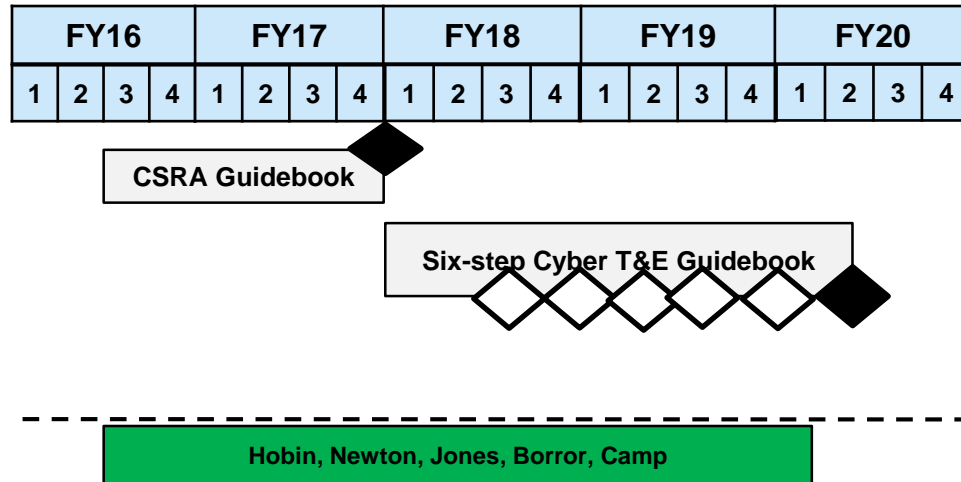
| FY16 | | | | FY17 | | | | FY18 | | | | FY19 | | | | FY20 | | | |
|---|---|---|---|---|---|---|---|---|---|---|---|---|---|---|---|---|---|---|---|
| 1 | 2 | 3 | 4 | 1 | 2 | 3 | 4 | 1 | 2 | 3 | 4 | 1 | 2 | 3 | 4 | 1 | 2 | 3 | 4 |

CSRA Guidebook

Six-step Cyber T&E Guidebook

Hobin, Newton, Jones, Borror, Camp